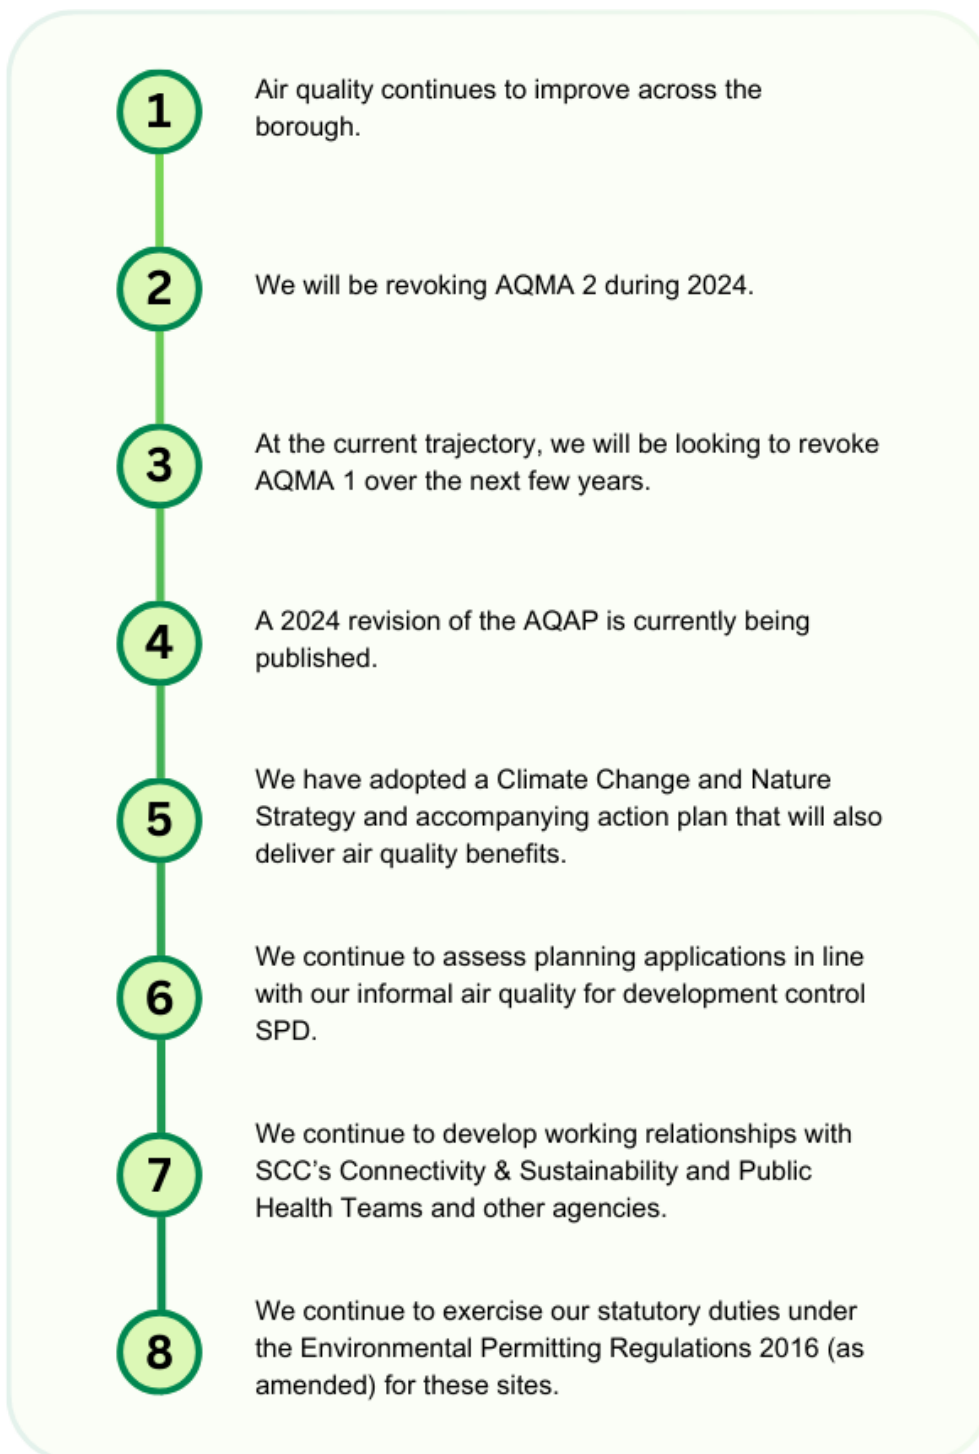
1

Air quality continues to improve across the borough.

2

We will be revoking AQMA 2 during 2024.

3

At the current trajectory, we will be looking to revoke AQMA 1 over the next few years.

4

A 2024 revision of the AQAP is currently being published.

5

We have adopted a Climate Change and Nature Strategy and accompanying action plan that will also deliver air quality benefits.

6

We continue to assess planning applications in line with our informal air quality for development control SPD.

7

We continue to develop working relationships with SCC's Connectivity & Sustainability and Public Health Teams and other agencies.

8

We continue to exercise our statutory duties under the Environmental Permitting Regulations 2016 (as amended) for these sites.